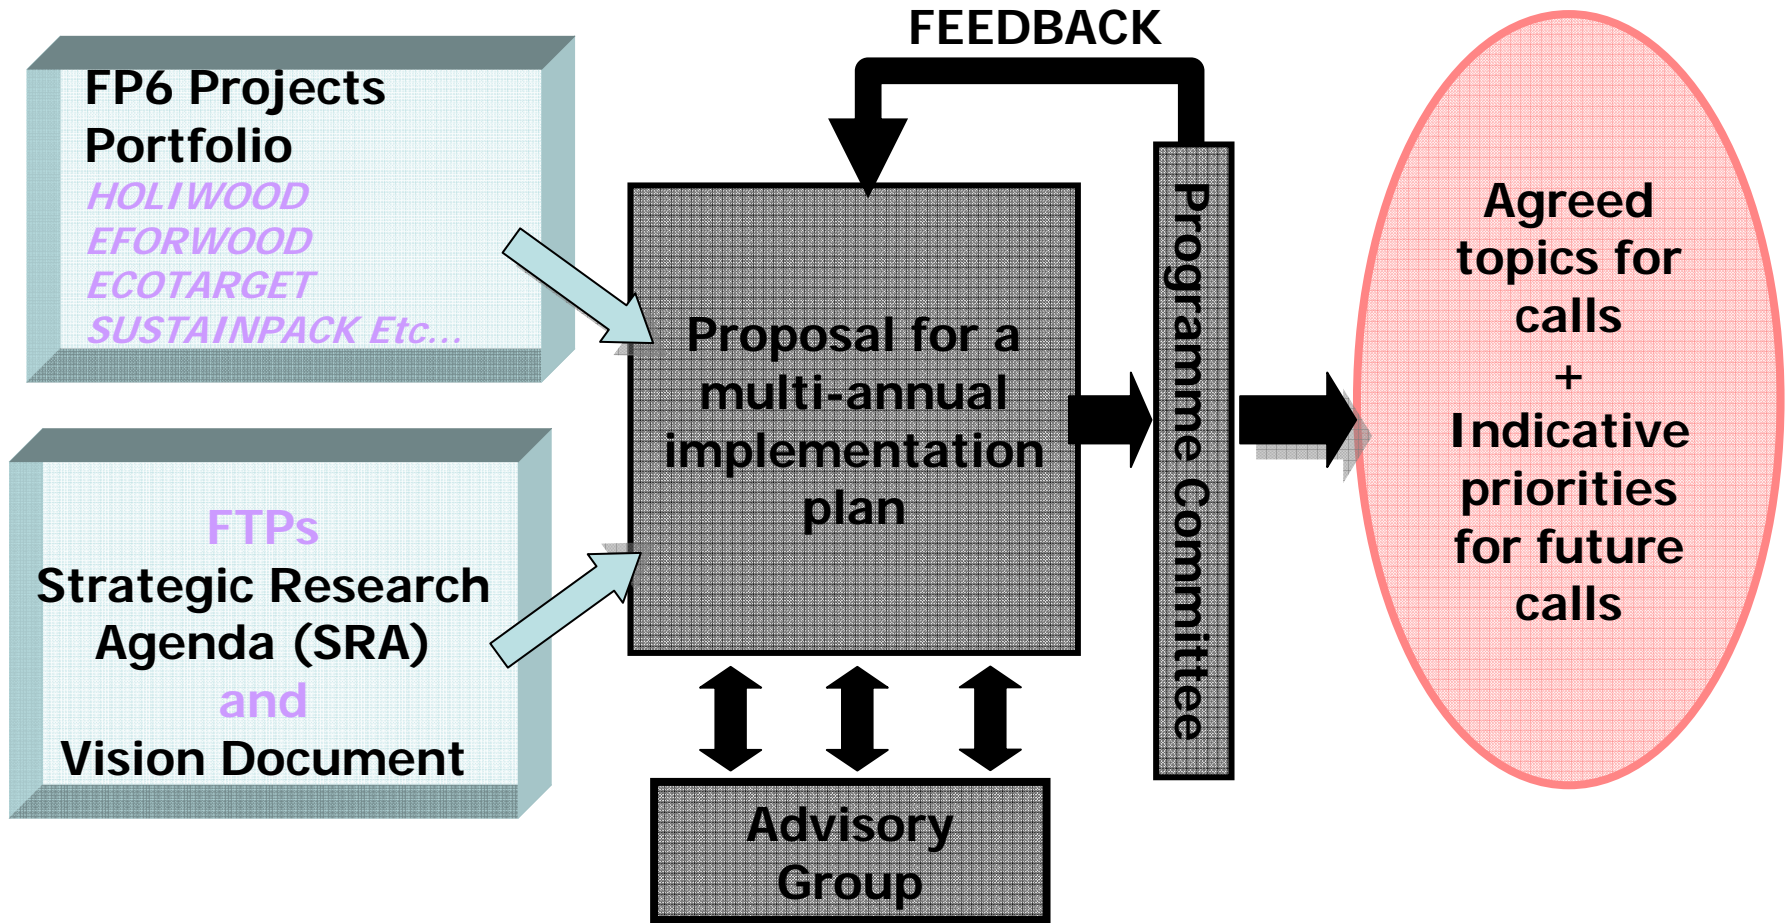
FEEDBACK

FP6 Projects Portfolio
HOLIWOOD
EFORWOOD
ECOTARGET
SUSTAINPACK Etc...

FTPs
Strategic Research Agenda (SRA)
and
Vision Document

Proposal for a multi-annual implementation plan

Programme Committee

Advisory Group

Agreed topics for calls
+
Indicative priorities for future calls